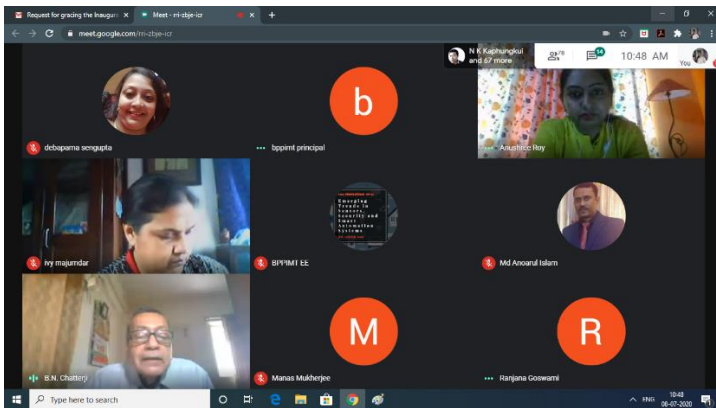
Request for gracing the Inaugur ×
Meet - mi-zbje-icr ×
+
meet.google.com/mi-zbje-icr
N K Kaphungkui and 67 more
78
10:48 AM
You
b
debaparna sengupta
bppimt principal
Anushree Roy
Emerging Trends in Sensors, Security and Smart Automation Systems
Ivy majumdar
BPPIMT EE
Md Anoarul Islam
M
R
B.N. Chatterji
Manas Mukherjee
Ranjana Goswami
Type here to search
ENG
10:48
06-07-2020